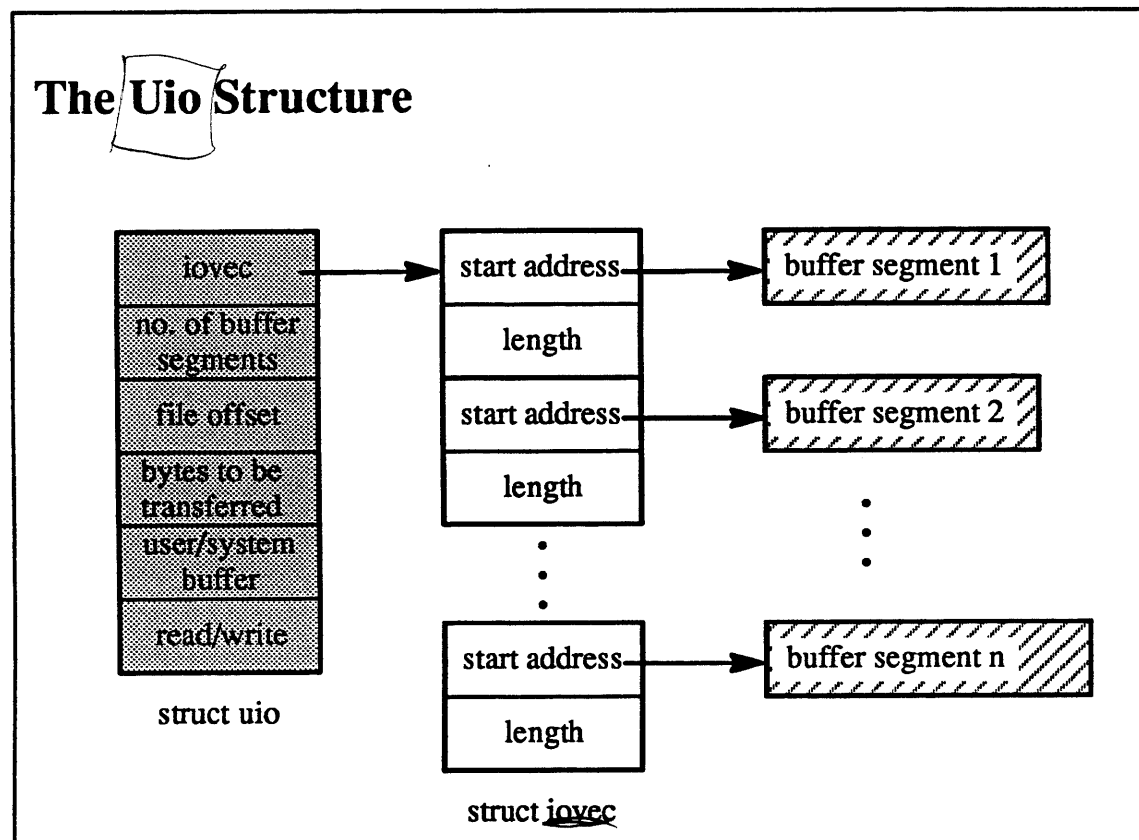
The Uio Structure

iovec
no. of buffer segments
file offset
bytes to be transferred
user/system buffer
read/write

struct uio

start address
length
start address
length
start address
length

struct iovec

buffer segment 1
buffer segment 2
buffer segment n